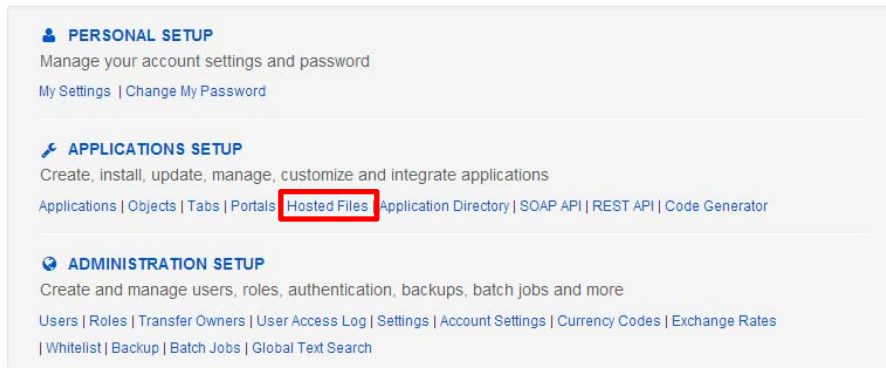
PERSONAL SETUP
Manage your account settings and password
My Settings | Change My Password

APPLICATIONS SETUP
Create, install, update, manage, customize and integrate applications
Applications | Objects | Tabs | Portals | Hosted Files | Application Directory | SOAP API | REST API | Code Generator

ADMINISTRATION SETUP
Create and manage users, roles, authentication, backups, batch jobs and more
Users | Roles | Transfer Owners | User Access Log | Settings | Account Settings | Currency Codes | Exchange Rates | Whitelist | Backup | Batch Jobs | Global Text Search